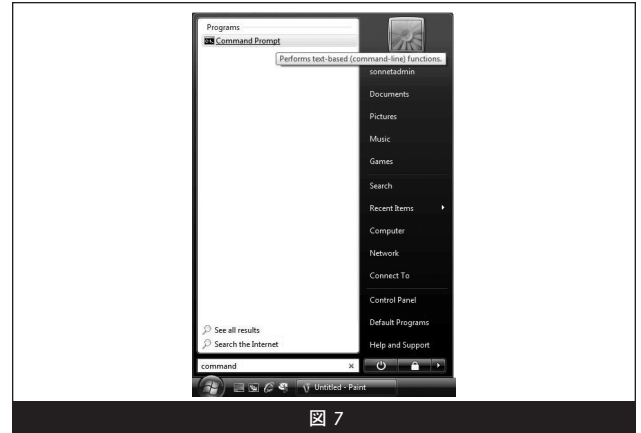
Programs
Command Prompt
Performs text-based (command-line) functions.
sonnetadmin
Documents
Pictures
Music
Games
Search
Recent Items
Computer
Network
Connect To
Control Panel
Default Programs
Help and Support
See all results
Search the Internet
command
Untitled - Paint

図 7